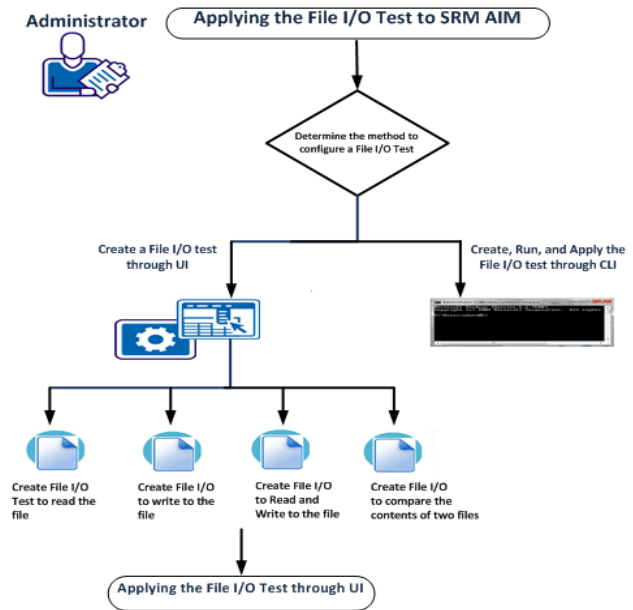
Administrator

Applying the File I/O Test to SRM AIM

Determine the method to configure a File I/O Test

Create a File I/O test through UI

Create, Run, and Apply the File I/O test through CLI

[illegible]

Create File I/O Test to read the file

Create File I/O to write to the file

Create File I/O to Read and Write to the file

Create File I/O to compare the contents of two files

Applying the File I/O Test through UI